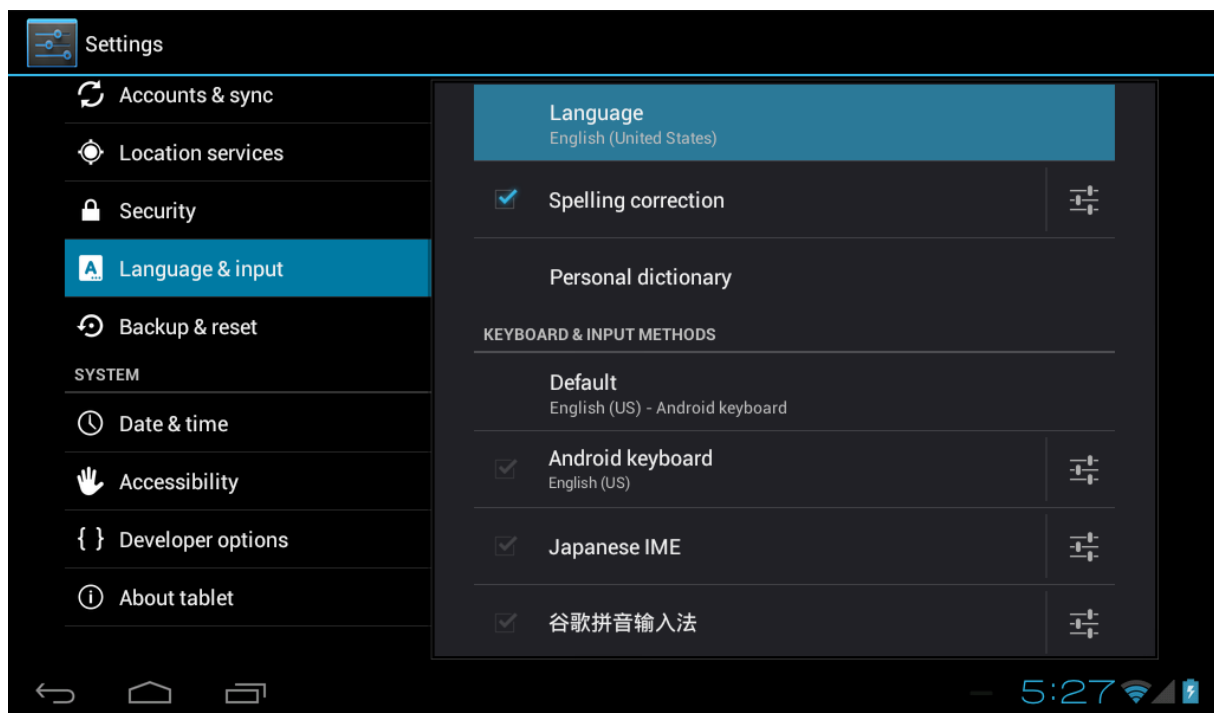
Settings

Accounts & sync

Location services

Security

Language & input

Backup & reset

SYSTEM

Date & time

Accessibility

{ } Developer options

About tablet

Language
English (United States)

Spelling correction

Personal dictionary

KEYBOARD & INPUT METHODS

Default
English (US) - Android keyboard

Android keyboard
English (US)

Japanese IME

谷歌拼音输入法

5:27